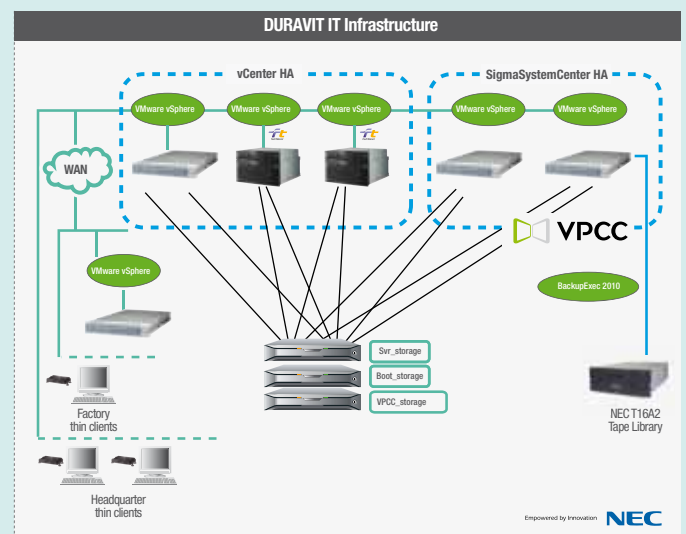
DURAVIT IT Infrastructure

vCenter HA

SigmaSystemCenter HA

VMware vSphere

VMware vSphere

VMware vSphere

VMware vSphere

VMware vSphere

WAN

VPCC

VMware vSphere

BackupExec 2010

Svr_storage

Boot_storage

VPCC_storage

Factory thin clients

NEC T16A2 Tape Library

Headquarter thin clients

Empowered by Innovation NEC